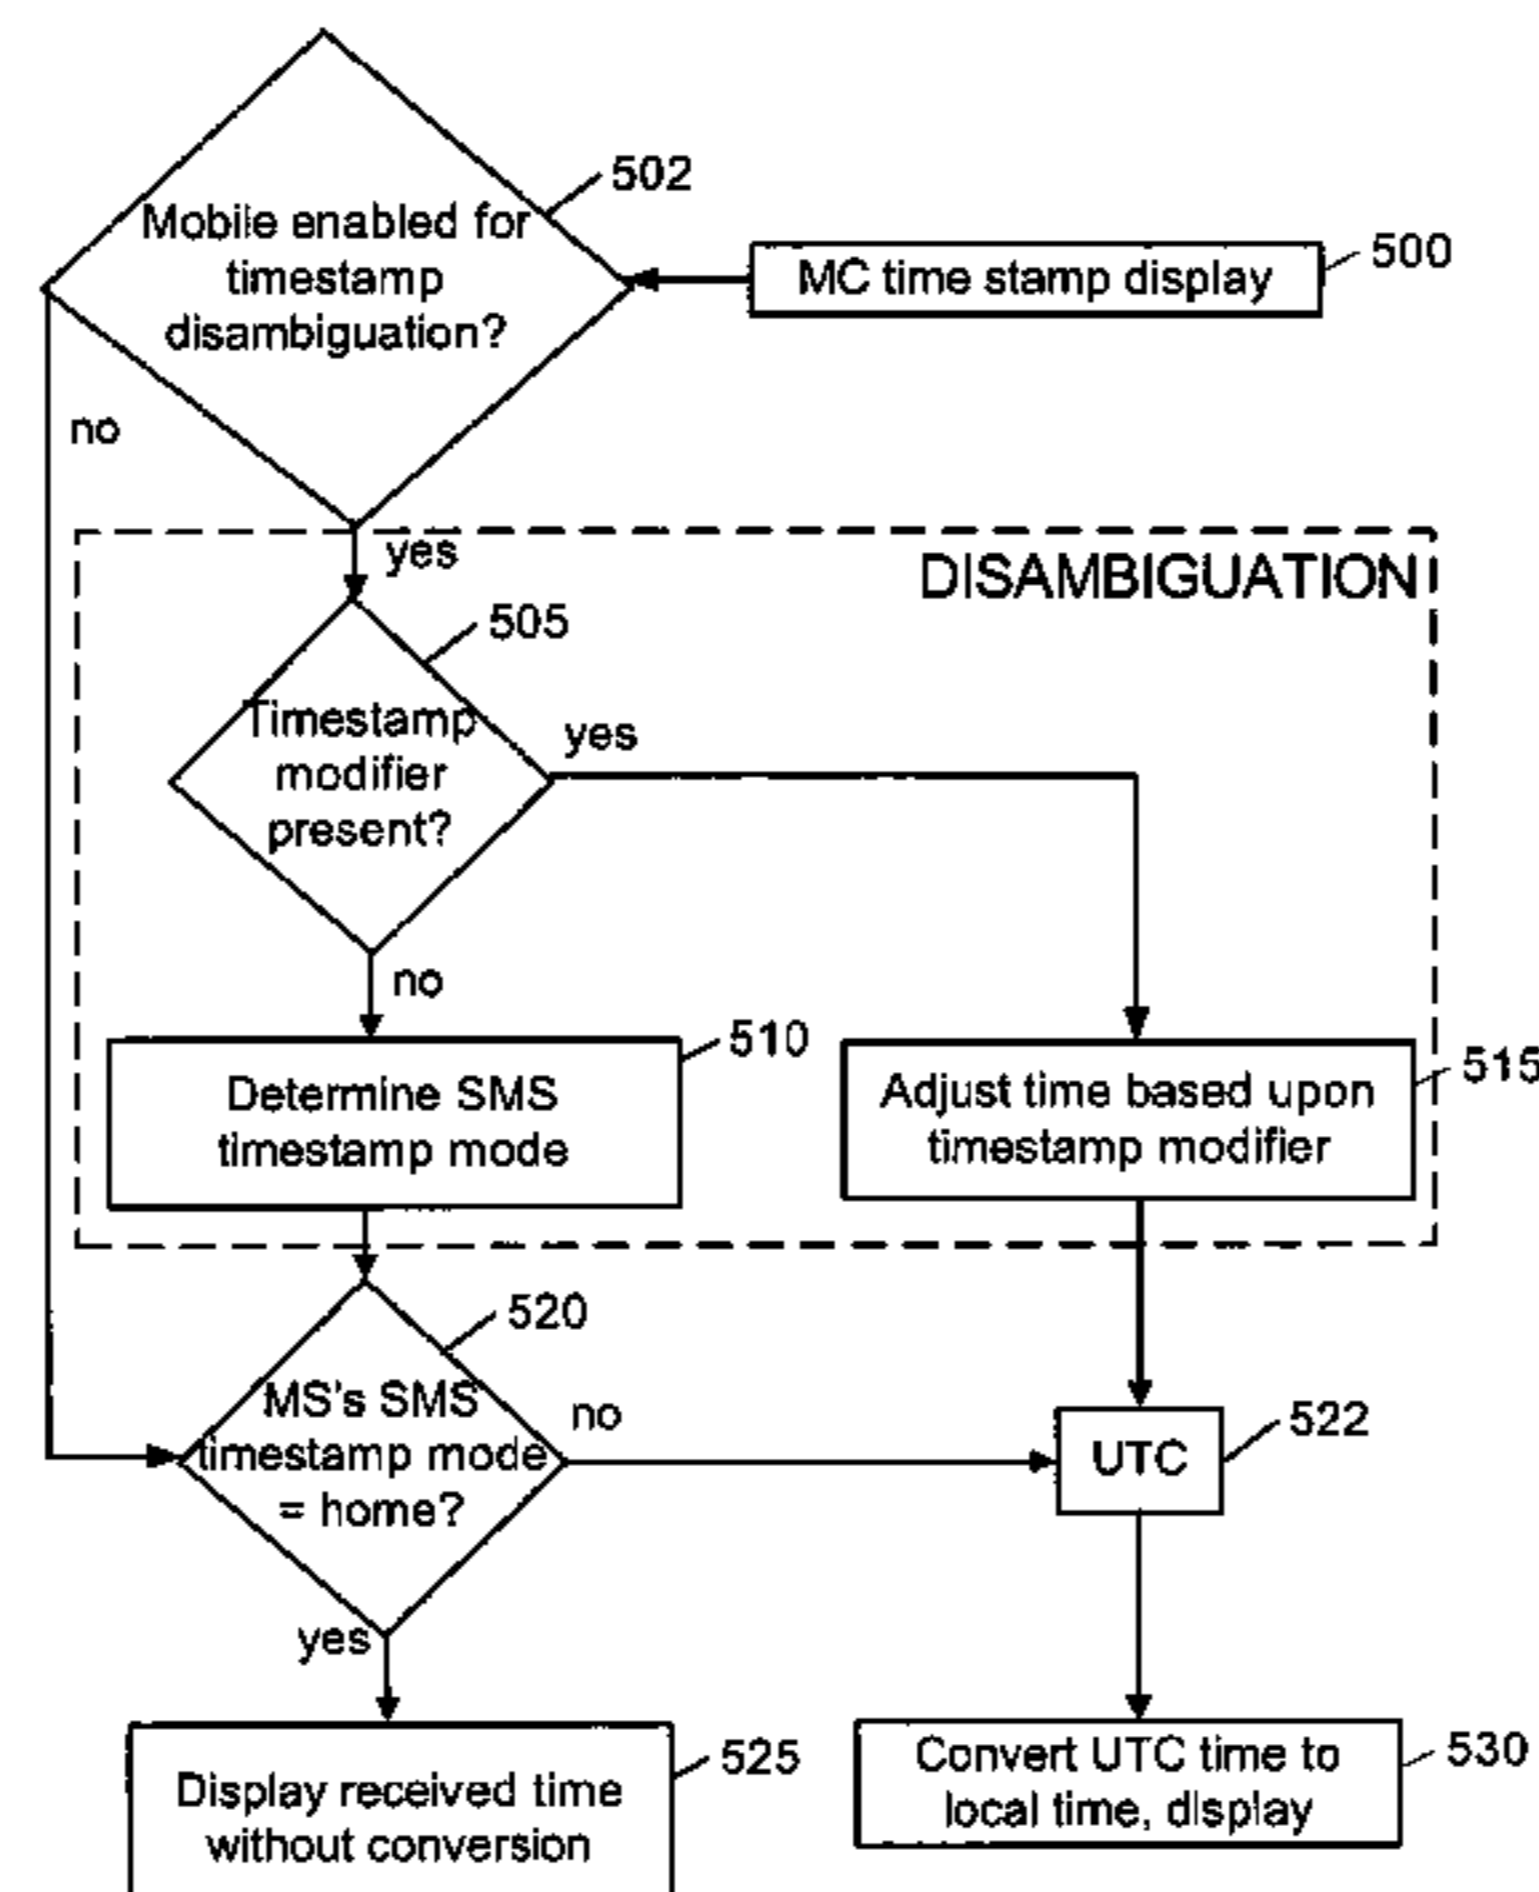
502
Mobile enabled for timestamp disambiguation?

MC time stamp display
500

no

yes

DISAMBIGUATION

505
Timestamp modifier present?

yes

no

Determine SMS timestamp mode
510

Adjust time based upon timestamp modifier
515

520
MS's SMS timestamp mode = home?

no

UTC
522

yes

Display received time without conversion
525

Convert UTC time to local time, display
530